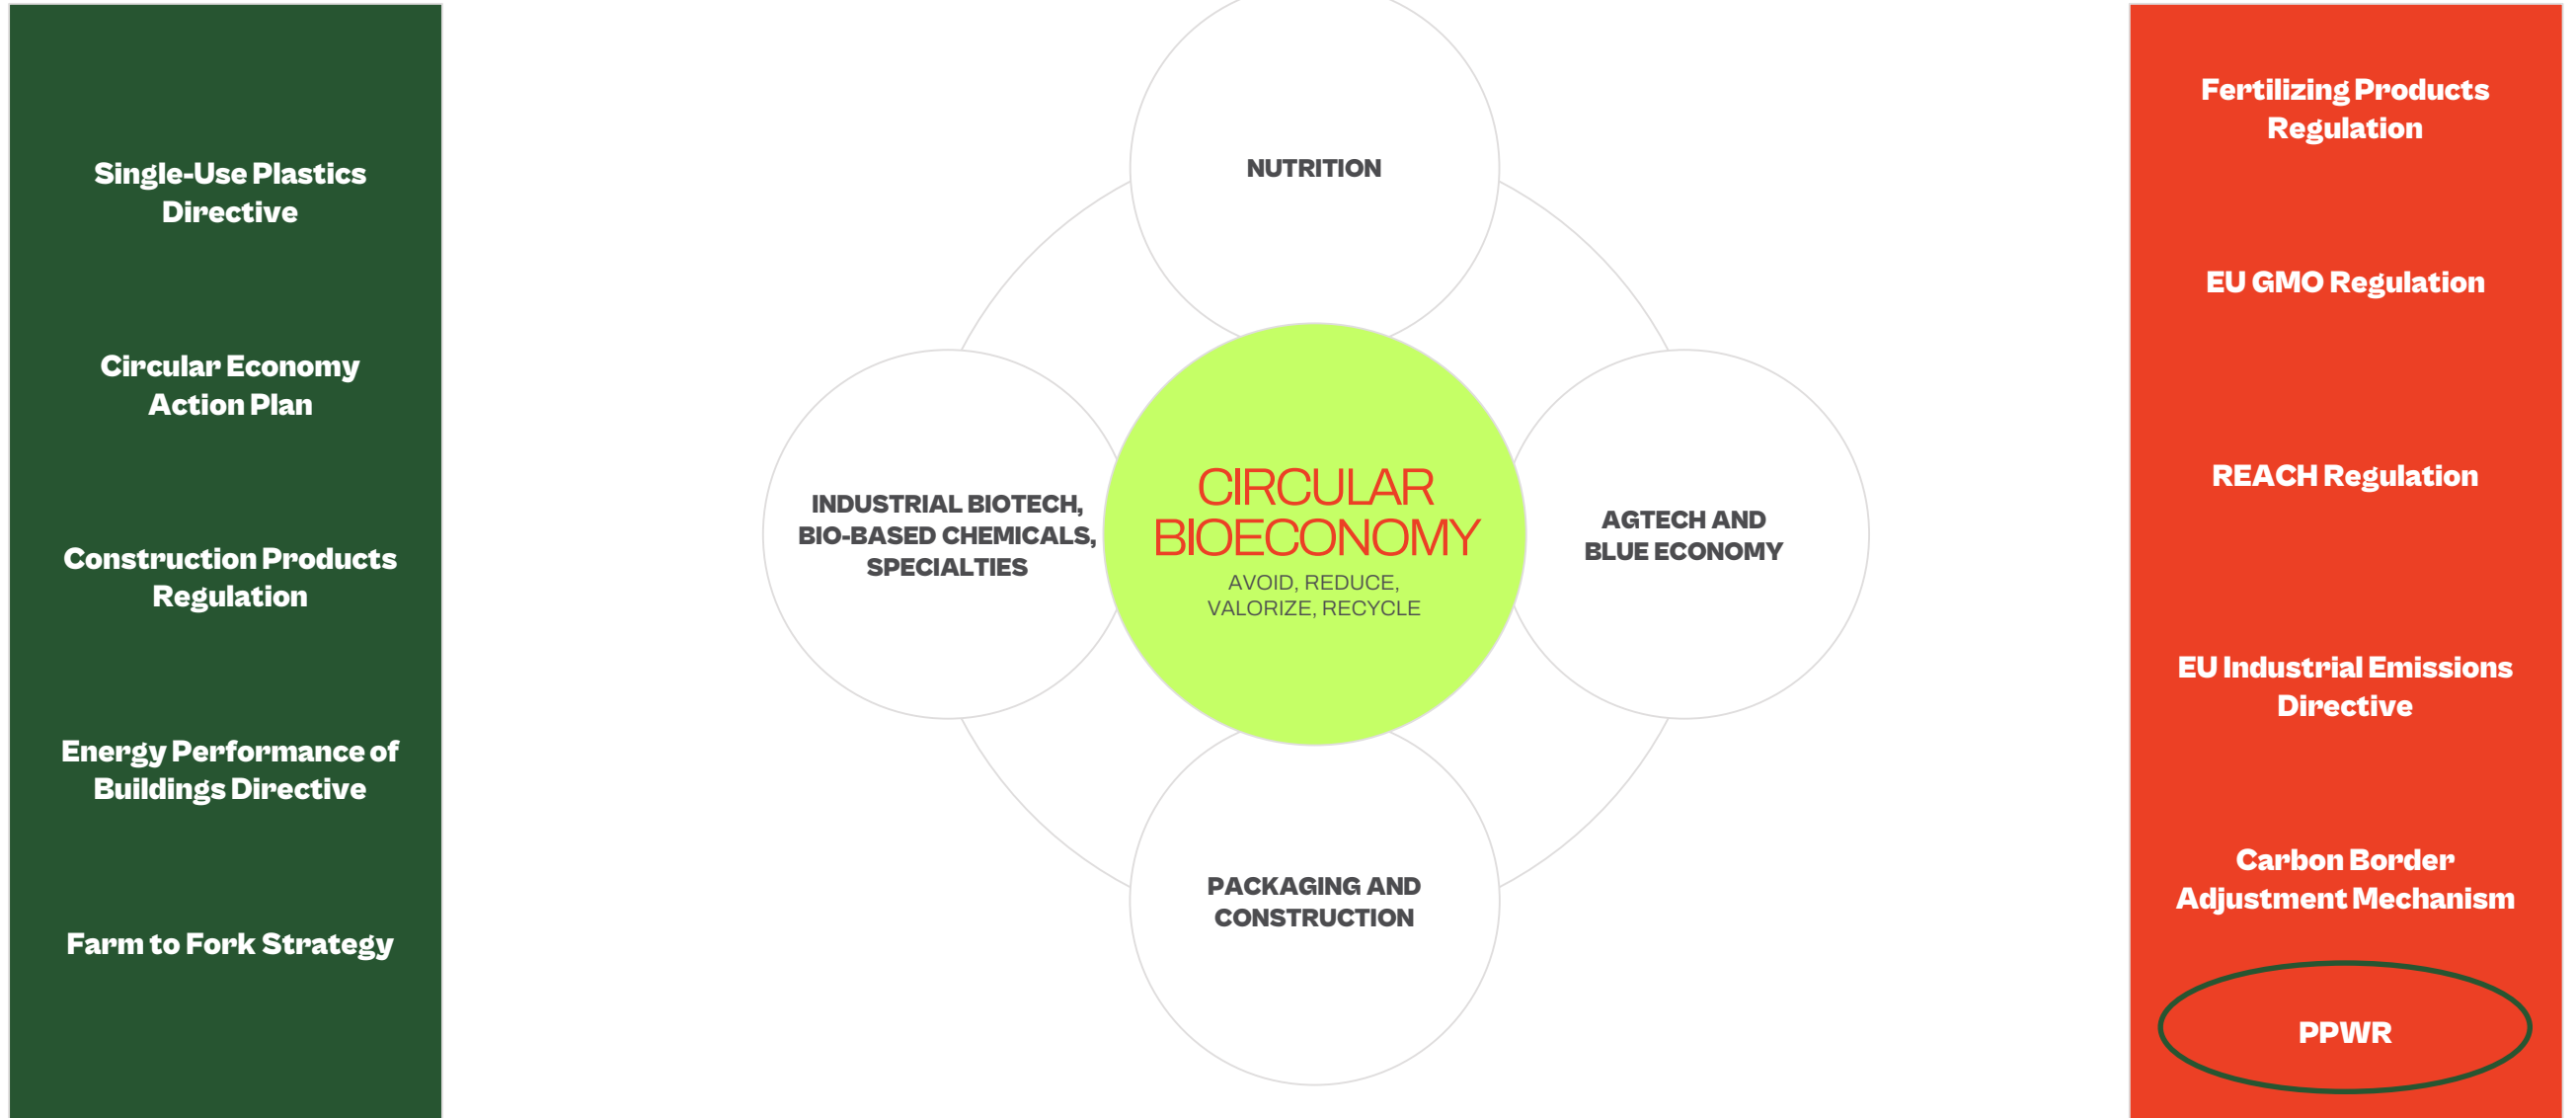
Single-Use Plastics Directive

Circular Economy Action Plan

Construction Products Regulation

Energy Performance of Buildings Directive

Farm to Fork Strategy

NUTRITION

INDUSTRIAL BIOTECH, BIO-BASED CHEMICALS, SPECIALTIES

CIRCULAR BIOECONOMY

AVOID, REDUCE, VALORIZE, RECYCLE

AGTECH AND BLUE ECONOMY

PACKAGING AND CONSTRUCTION

Fertilizing Products Regulation

EU GMO Regulation

REACH Regulation

EU Industrial Emissions Directive

Carbon Border Adjustment Mechanism

PPWR